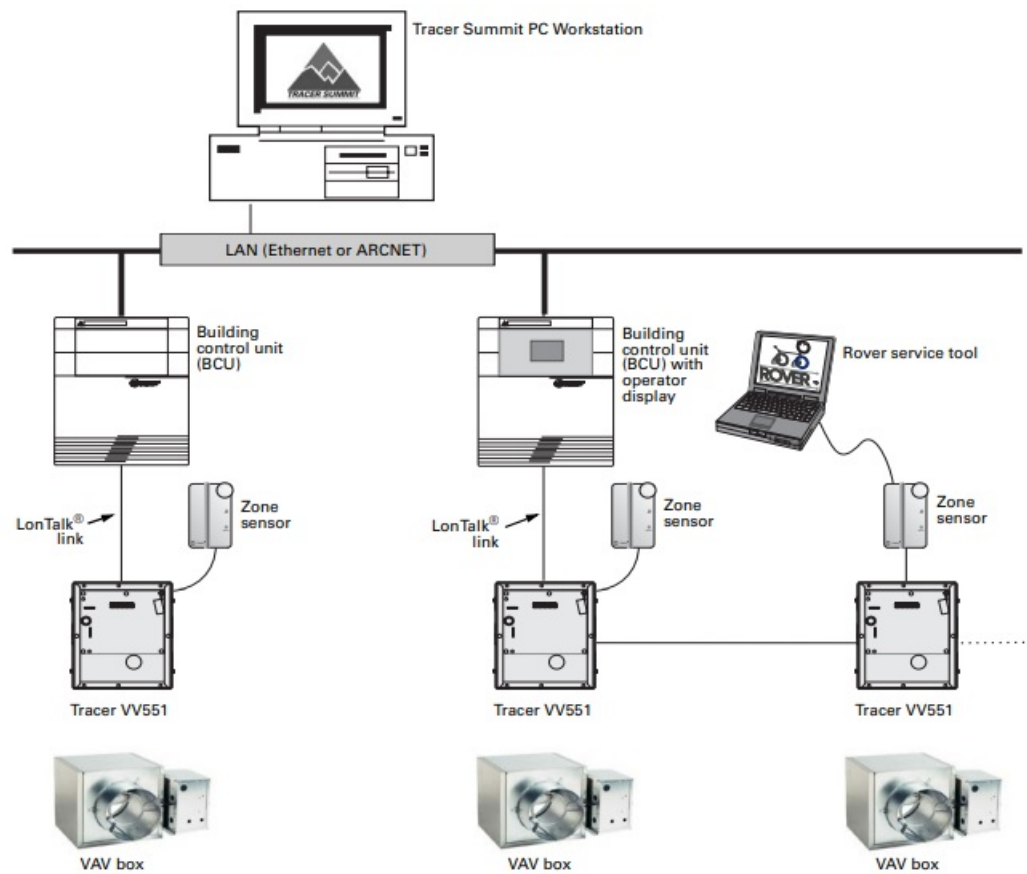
Tracer Summit PC Workstation

TRACER SUMMIT

LAN (Ethernet or ARCNET)

Building control unit (BCU)

Building control unit (BCU) with operator display

Rover service tool

ROVER

LonTalk® link

Zone sensor

LonTalk® link

Zone sensor

Zone sensor

Tracer VV551

Tracer VV551

Tracer VV551

VAV box

VAV box

VAV box